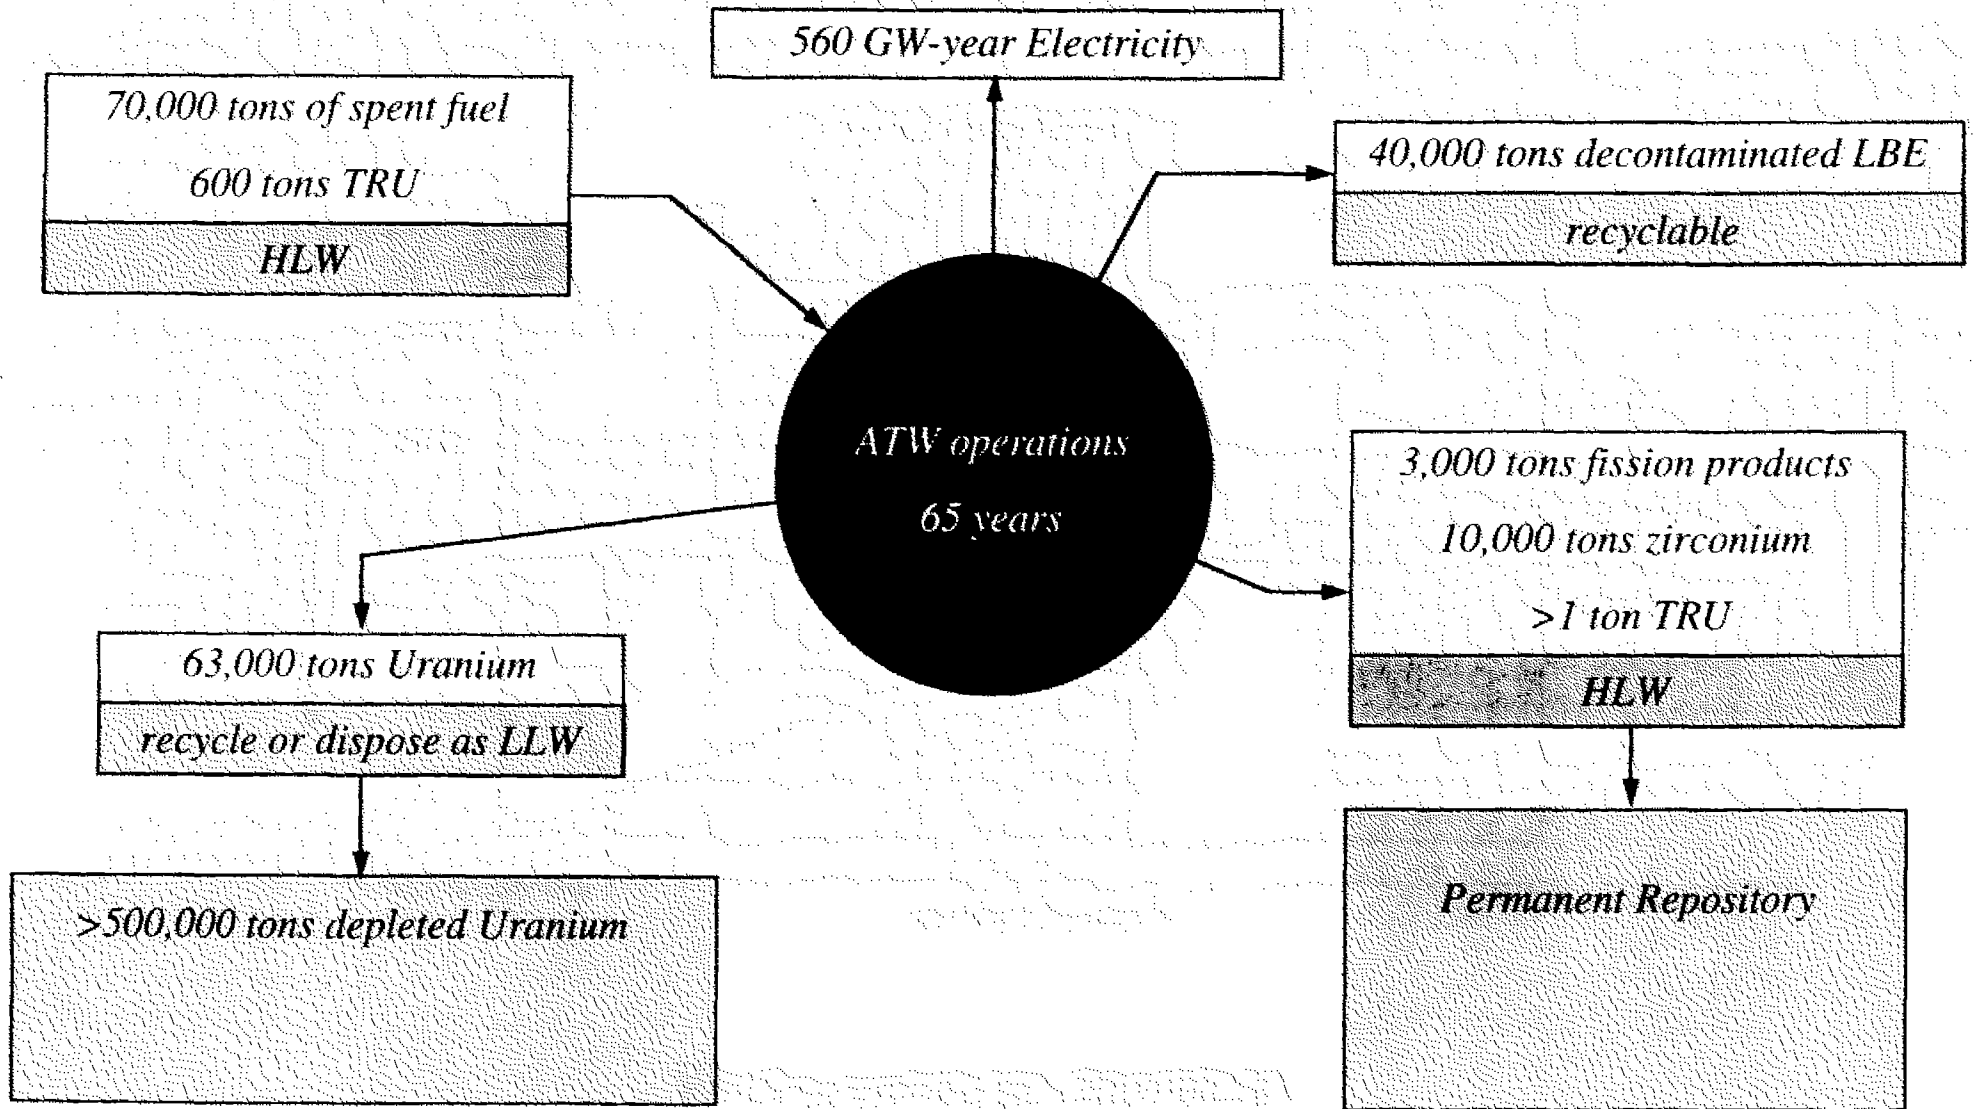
560 GW-year Electricity

70,000 tons of spent fuel

600 tons TRU

HLW

40,000 tons decontaminated LBE

recyclable

ATW operations

65 years

3,000 tons fission products

10,000 tons zirconium

>1 ton TRU

HLW

63,000 tons Uranium

recycle or dispose as LLW

>500,000 tons depleted Uranium

Permanent Repository